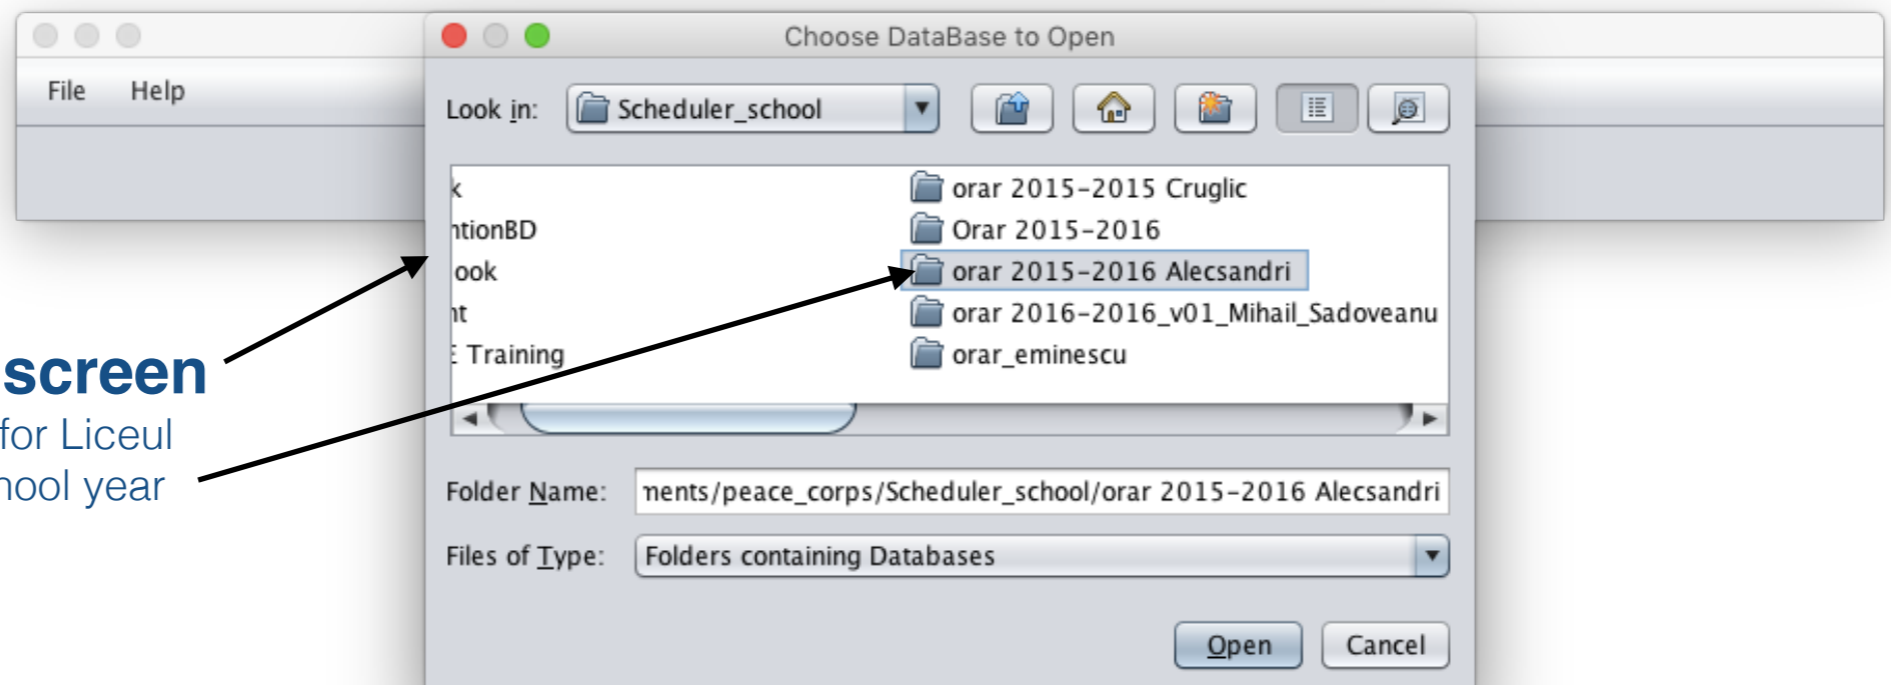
File Help

Choose DataBase to Open

Look in: Scheduler_school

k
ntionBD
ook
nt
: Training

orar 2015-2015 Cruglic
Orar 2015-2016
orar 2015-2016 Alecsandri
orar 2016-2016_v01_Mihail_Sadoveanu
orar_eminescu

screen
for Liceul
hool year

Folder Name: nents/peace_corps/Scheduler_school/orar 2015-2016 Alecsandri

Files of Type: Folders containing Databases

Open Cancel